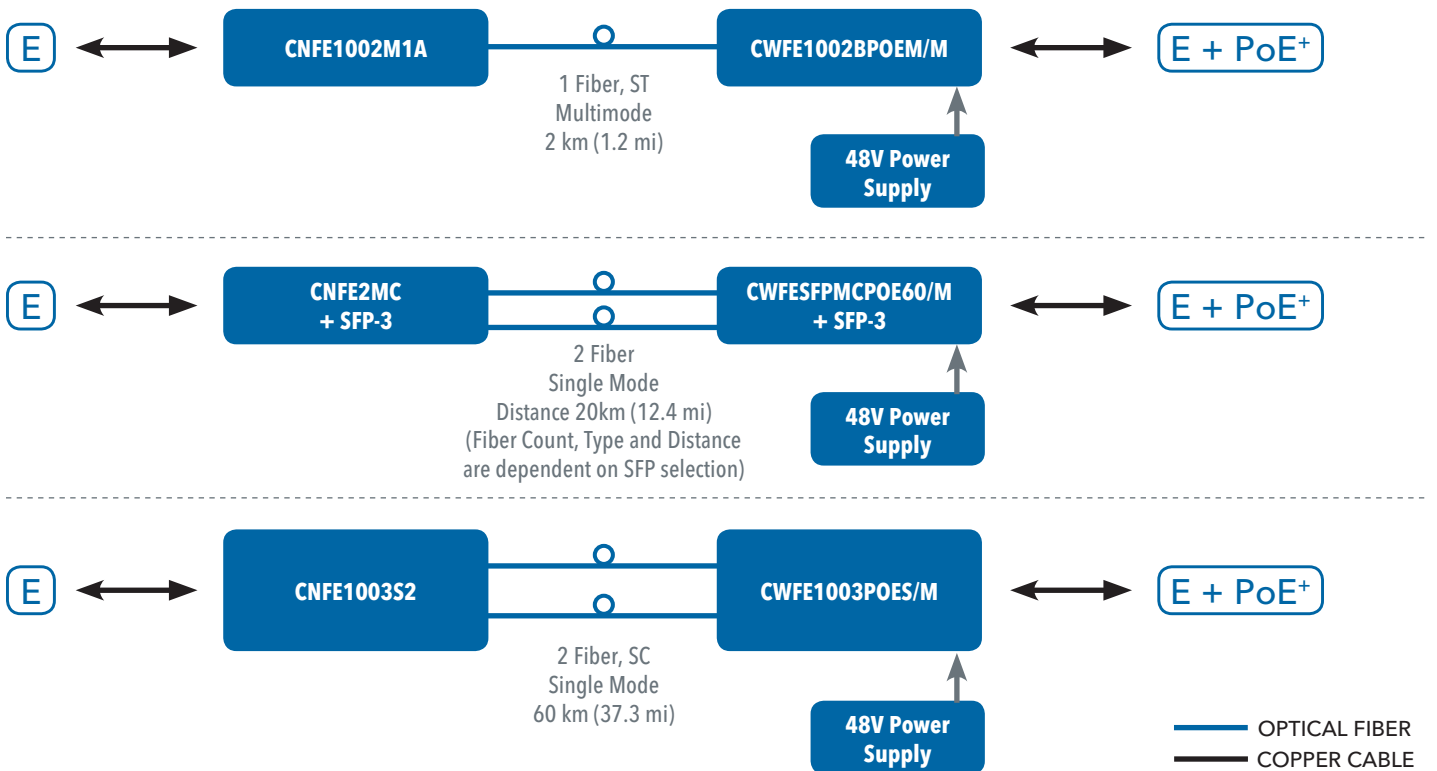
E

CNFE1002M1A

1 Fiber, ST
Multimode
2 km (1.2 mi)

CWFE1002BPOEM/M

48V Power Supply

E + PoE$^+$

E

CNFE2MC + SFP-3

2 Fiber
Single Mode
Distance 20km (12.4 mi)
(Fiber Count, Type and Distance are dependent on SFP selection)

CWFESFPMCPOE60/M + SFP-3

48V Power Supply

E + PoE$^+$

E

CNFE1003S2

2 Fiber, SC
Single Mode
60 km (37.3 mi)

CWFE1003POES/M

48V Power Supply

E + PoE$^+$

OPTICAL FIBER
COPPER CABLE